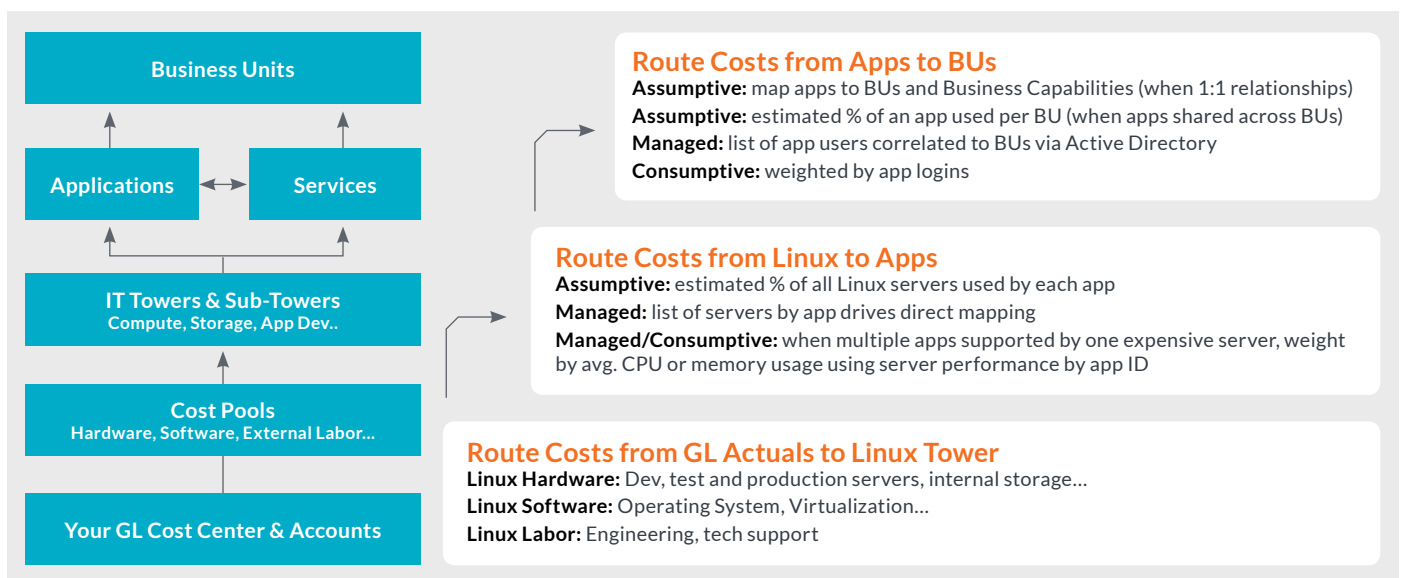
Business Units

Applications

Services

IT Towers & Sub-Towers
Compute, Storage, App Dev..

Cost Pools
Hardware, Software, External Labor...

Your GL Cost Center & Accounts

Route Costs from Apps to BUs
**Assumptive:** map apps to BUs and Business Capabilities (when 1:1 relationships)
**Assumptive:** estimated % of an app used per BU (when apps shared across BUs)
**Managed:** list of app users correlated to BUs via Active Directory
**Consumptive:** weighted by app logins

Route Costs from Linux to Apps
**Assumptive:** estimated % of all Linux servers used by each app
**Managed:** list of servers by app drives direct mapping
**Managed/Consumptive:** when multiple apps supported by one expensive server, weight by avg. CPU or memory usage using server performance by app ID

Route Costs from GL Actuals to Linux Tower
**Linux Hardware:** Dev, test and production servers, internal storage...
**Linux Software:** Operating System, Virtualization...
**Linux Labor:** Engineering, tech support